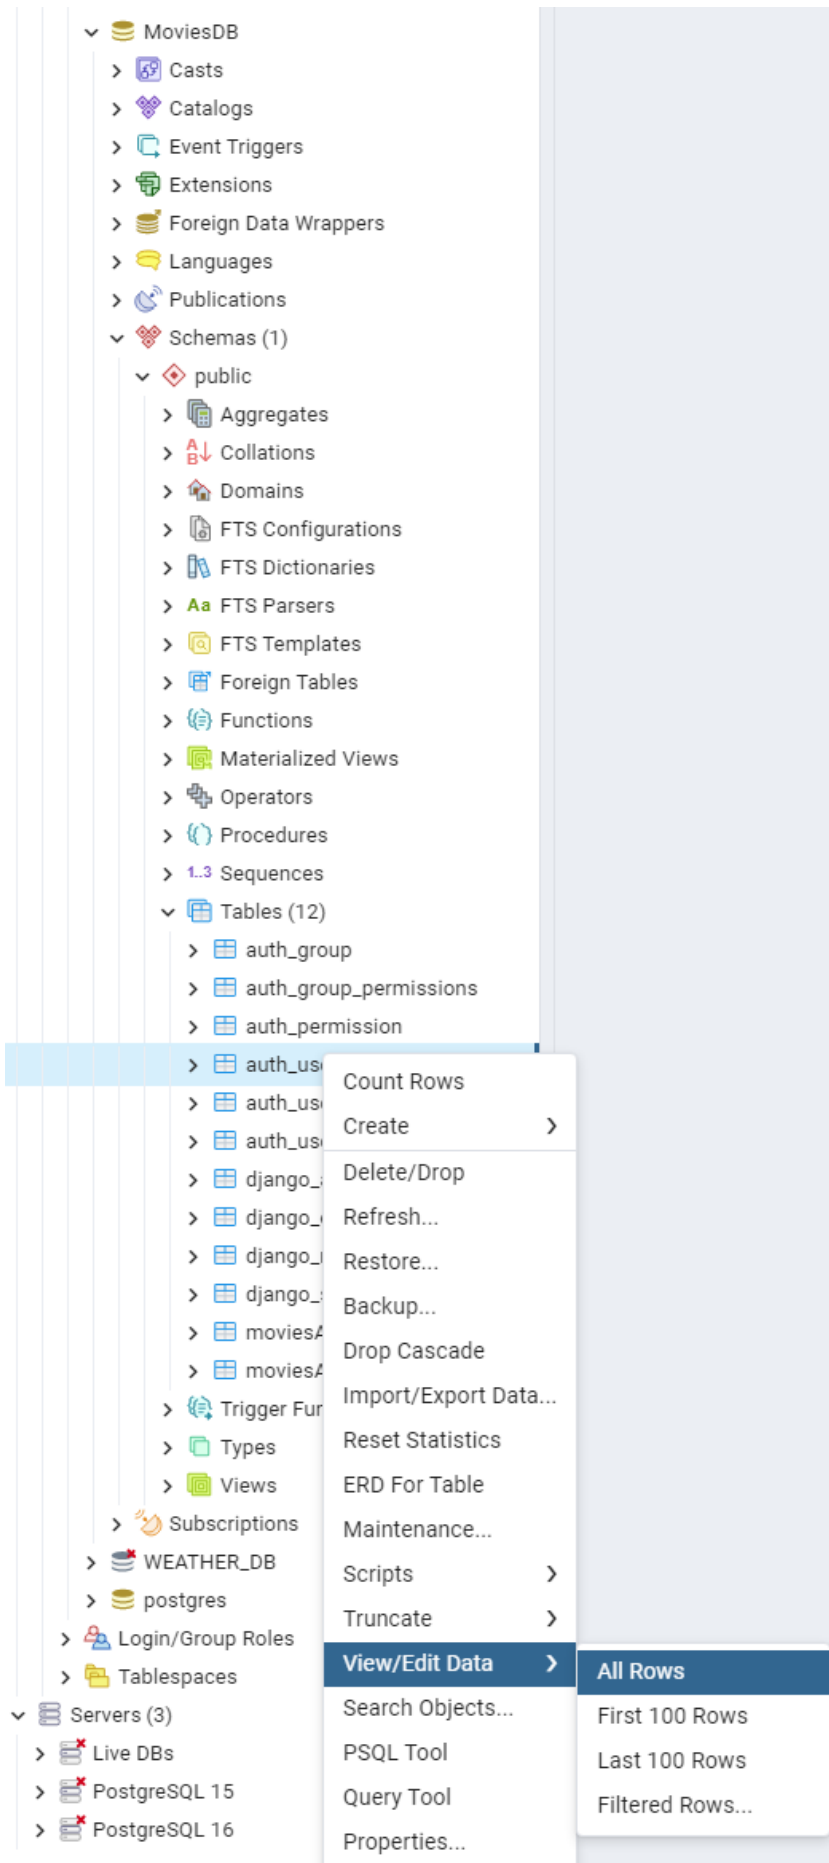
MoviesDB
Casts
Catalogs
Event Triggers
Extensions
Foreign Data Wrappers
Languages
Publications
Schemas (1)
public
Aggregates
Collations
Domains
FTS Configurations
FTS Dictionaries
FTS Parsers
FTS Templates
Foreign Tables
Functions
Materialized Views
Operators
Procedures
Sequences
Tables (12)
auth_group
auth_group_permissions
auth_permission
auth_us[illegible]
auth_us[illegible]
auth_us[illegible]
django_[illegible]
django_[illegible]
django_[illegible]
django_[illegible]
movies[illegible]
movies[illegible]
Trigger Fu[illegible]
Types
Views
Subscriptions
WEATHER_DB
postgres
Login/Group Roles
Tablespaces
Servers (3)
Live DBs
PostgreSQL 15
PostgreSQL 16

Count Rows
Create
Delete/Drop
Refresh...
Restore...
Backup...
Drop Cascade
Import/Export Data...
Reset Statistics
ERD For Table
Maintenance...
Scripts
Truncate
View/Edit Data
Search Objects...
PSQL Tool
Query Tool
Properties...

All Rows
First 100 Rows
Last 100 Rows
Filtered Rows...